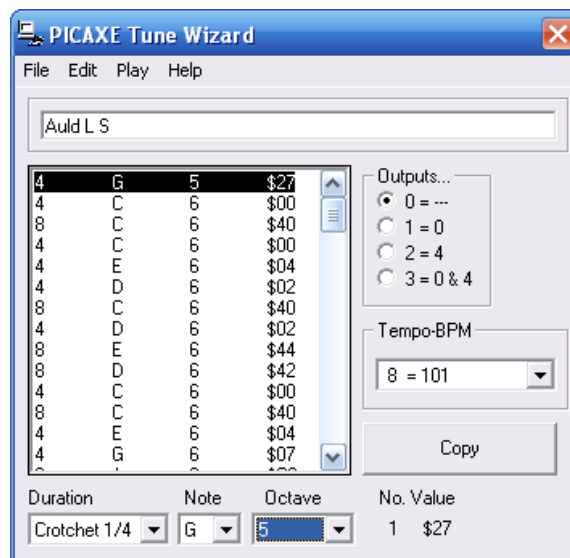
PICAXE Tune Wizard

File Edit Play Help

Auld L S

| | | | |
|---|---|---|---|
| 4 | G | 5 | \$27 |
| 4 | C | 6 | \$00 |
| 8 | C | 6 | \$40 |
| 4 | C | 6 | \$00 |
| 4 | E | 6 | \$04 |
| 4 | D | 6 | \$02 |
| 8 | C | 6 | \$40 |
| 4 | D | 6 | \$02 |
| 8 | E | 6 | \$44 |
| 8 | D | 6 | \$42 |
| 4 | C | 6 | \$00 |
| 8 | C | 6 | \$40 |
| 4 | E | 6 | \$04 |
| 4 | G | 6 | \$07 |

Outputs...
0 = ---
1 = 0
2 = 4
3 = 0 & 4

Tempo-BPM
8 = 101

Copy

Duration Note Octave No. Value
Crotchet 1/4 G 5 1 \$27